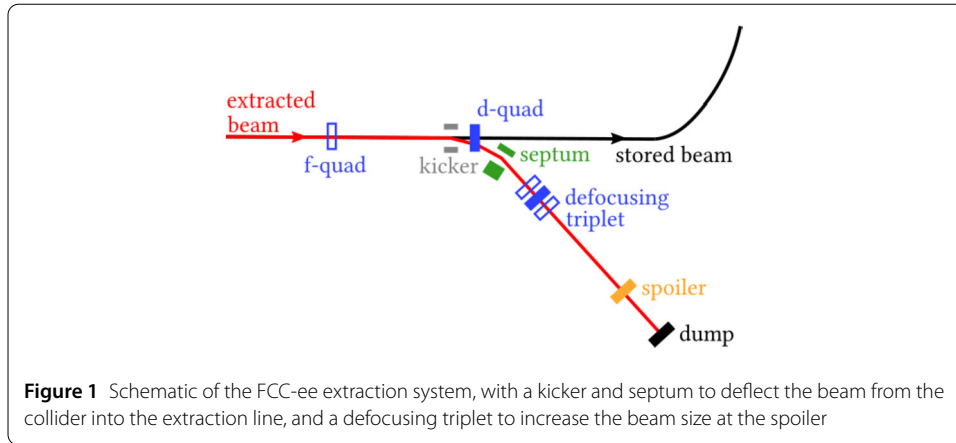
extracted beam

f-quad

kicker

d-quad

septum

stored beam

defocusing triplet

spoiler

dump

**Figure 1** Schematic of the FCC-ee extraction system, with a kicker and septum to deflect the beam from the collider into the extraction line, and a defocusing triplet to increase the beam size at the spoiler